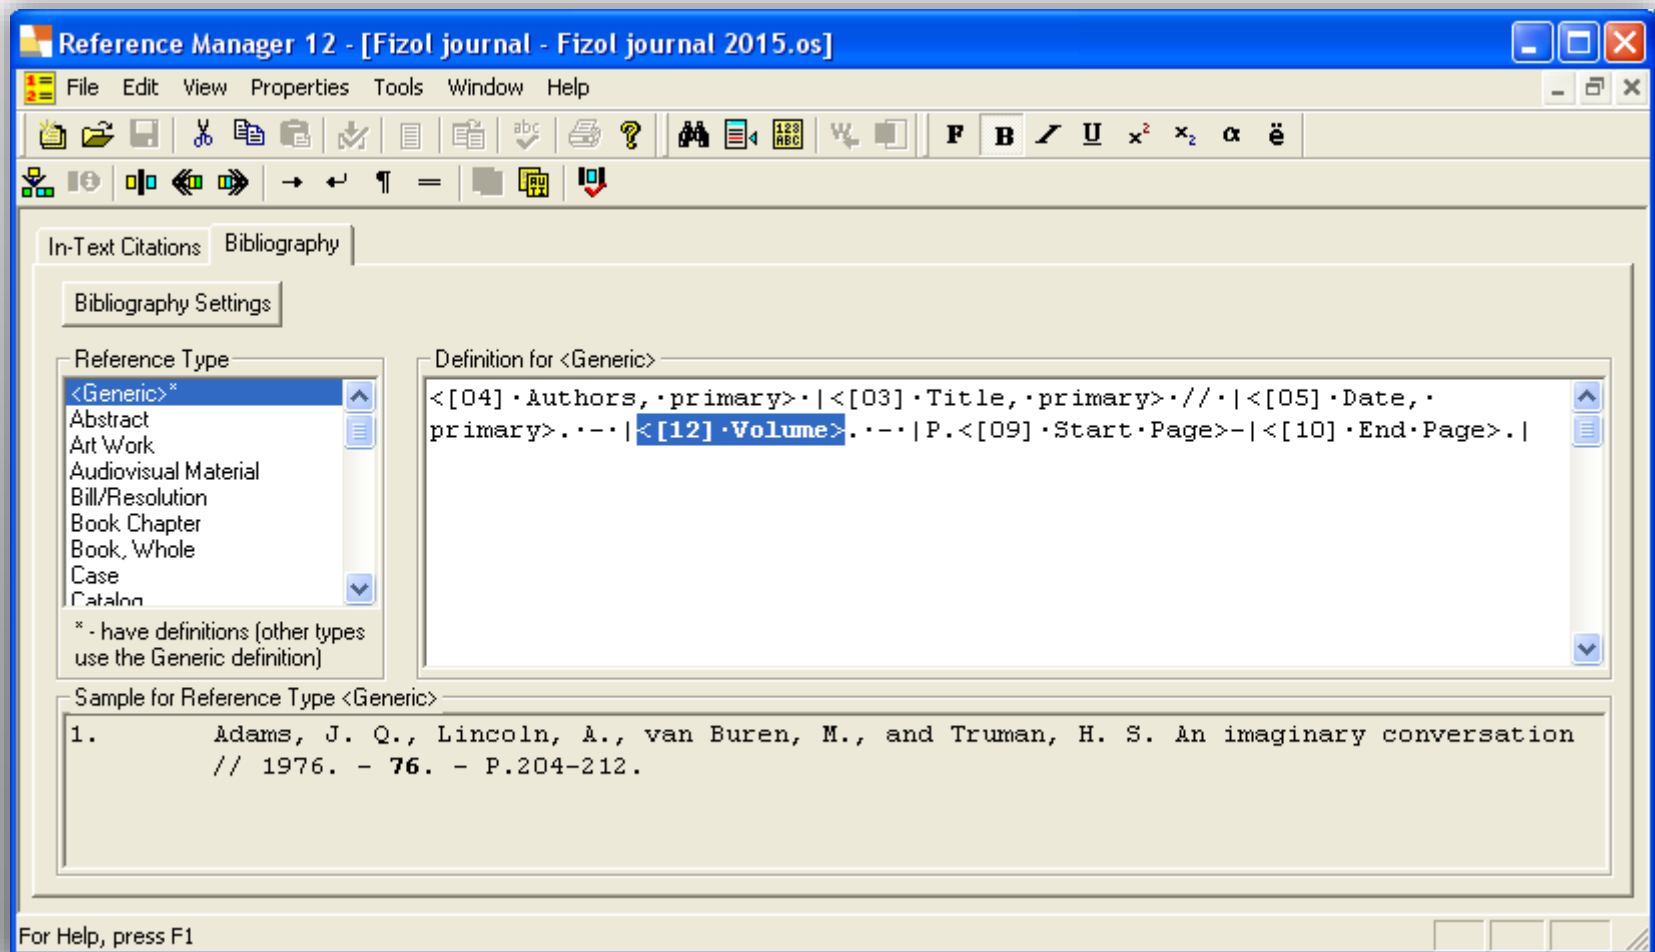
Reference Manager 12 - [Fizol journal - Fizol journal 2015.os]

File Edit View Properties Tools Window Help

F B U $x^2$ $x_2$ α ë

In-Text Citations Bibliography

Bibliography Settings

Reference Type

<Generic>*
Abstract
Art Work
Audiovisual Material
Bill/Resolution
Book Chapter
Book, Whole
Case
Catalog

* - have definitions (other types use the Generic definition)

Definition for <Generic>

<[04]·Authors,·primary>·|<[03]·Title,·primary>·//·|<[05]·Date,·primary>.·-·|<[12]·Volume>.·-·|P.<[09]·Start·Page>–|<[10]·End·Page>.|

Sample for Reference Type <Generic>

1. Adams, J. Q., Lincoln, A., van Buren, M., and Truman, H. S. An imaginary conversation // 1976. - 76. - P.204-212.

For Help, press F1